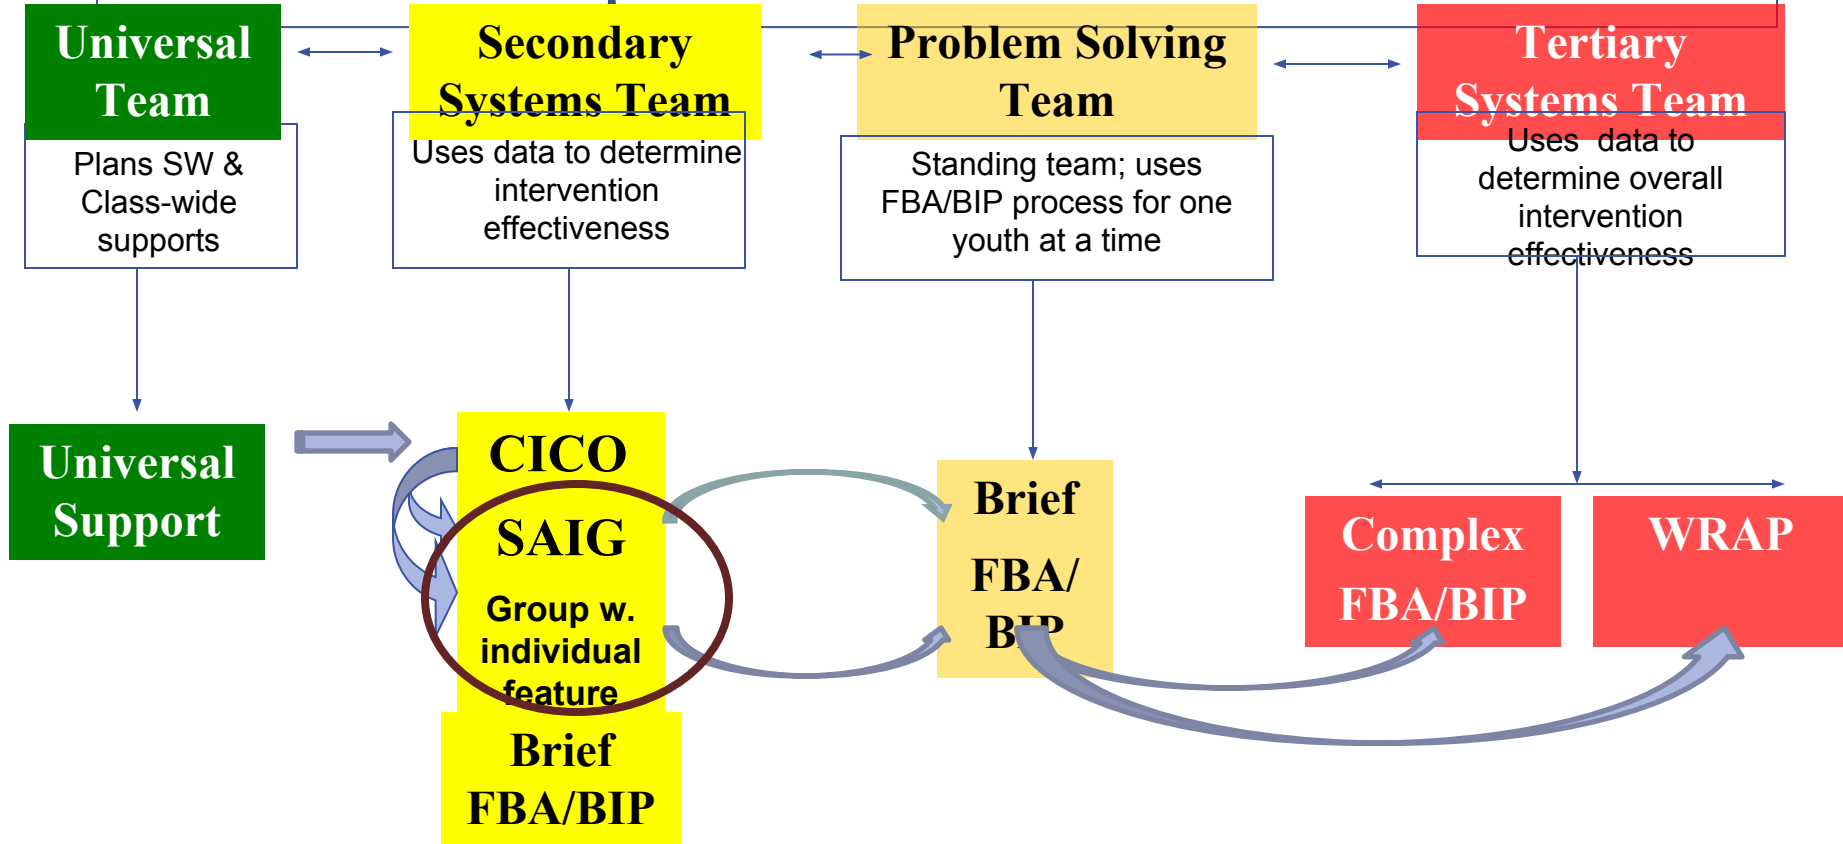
Universal Team

Plans SW & Class-wide supports

Secondary Systems Team

Uses data to determine intervention effectiveness

Problem Solving Team

Standing team; uses FBA/BIP process for one youth at a time

Tertiary Systems Team

Uses data to determine overall intervention effectiveness

Universal Support

CICO

SAIG

Group w. individual feature

Brief FBA/BIP

Brief

FBA/ BIP

Complex FBA/BIP

WRAP